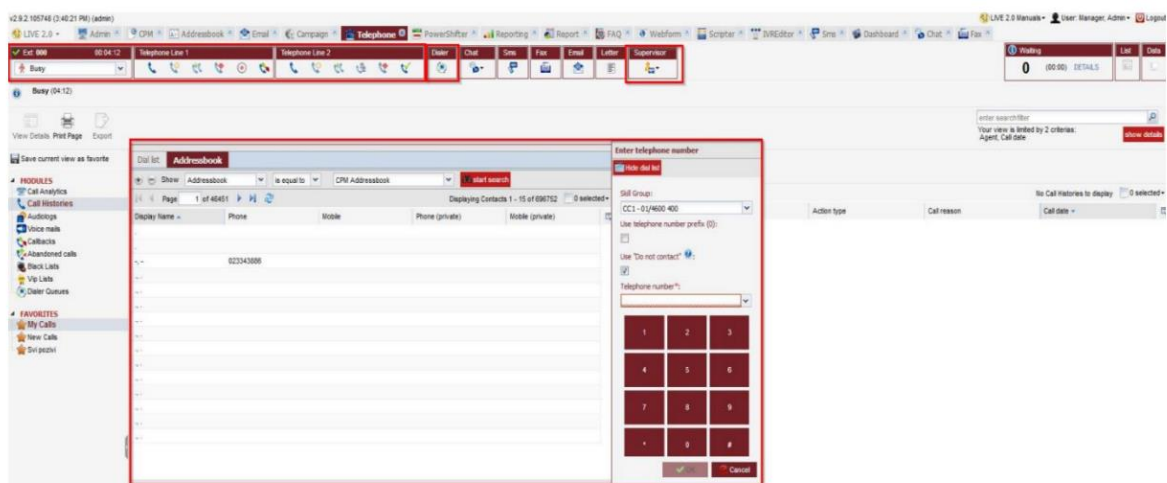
v2.9.2.105748 (3:40:21 PM) (admin)

LIVE 2.0 Manuals • User: Manager, Admin • Logout

LIVE 2.0 • Admin × CPM × Addressbook × Email × Campaign × Telephone × PowerShifter × Reporting × Report × FAQ × Webform × Scripter × IVREditor × Sms × Dashboard × Chat × Fax ×

Ext: 000 00:04:12 | Telephone Line 1 | Telephone Line 2 | Dialer | Chat | Sms | Fax | Email | Letter | Supervisor

Busy

Waiting 0 (00:00) DETAILS | List | Data

Busy (04:12)

View Details Print Page Export

enter search filter

Your view is limited by 2 criterias: Agent, Call date

show details

Save current view as favorite

MODULES
Call Analytics
Call Histories
Audiologs
Voice mails
Callbacks
Abandoned calls
Black Lists
Vip Lists
Dialer Queues

FAVORITES
My Calls
New Calls
Svi pozivi

Dial list Addressbook

Show Addressbook is equal to CPM Addressbook start search

Page 1 of 46451

Displaying Contacts 1 - 15 of 696752 0 selected

| Display Name | Phone | Mobile | Phone (private) | Mobile (private) |
|---|---|---|---|---|
| -, - | 023343686 | | | |

Enter telephone number

Hide dial list

Skill Group:
CC1 - 01/4600 400

Use telephone number prefix (0):

Use "Do not contact":

Telephone number*:

1 2 3
4 5 6
7 8 9
* 0 #

OK Cancel

No Call Histories to display 0 selected

Action type | Call reason | Call date